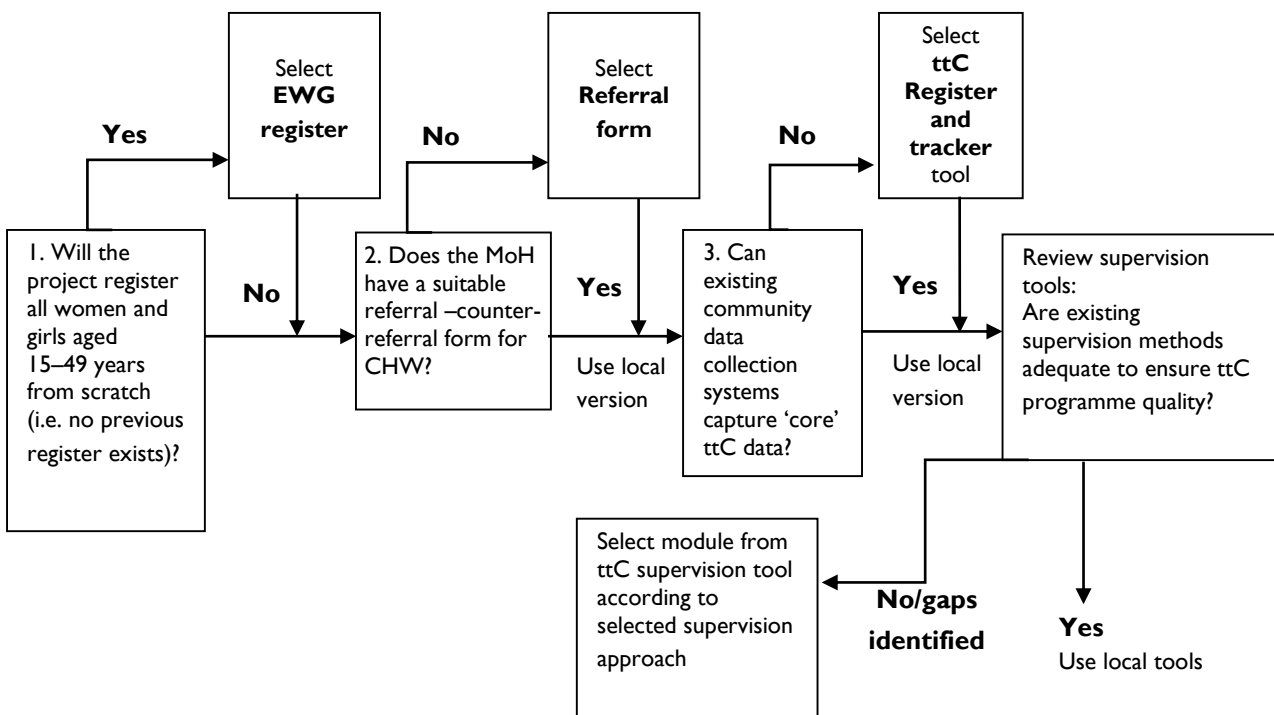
1. Will the project register all women and girls aged 15–49 years from scratch (i.e. no previous register exists)?

Yes

Select **EWG register**

No

2. Does the MoH have a suitable referral –counter-referral form for CHW?

No

Select **Referral form**

Yes

Use local version

3. Can existing community data collection systems capture 'core' ttC data?

No

Select **ttC Register and tracker** tool

Yes

Use local version

Review supervision tools: Are existing supervision methods adequate to ensure ttC programme quality?

**No/gaps identified**

Select module from ttC supervision tool according to selected supervision approach

**Yes**
Use local tools